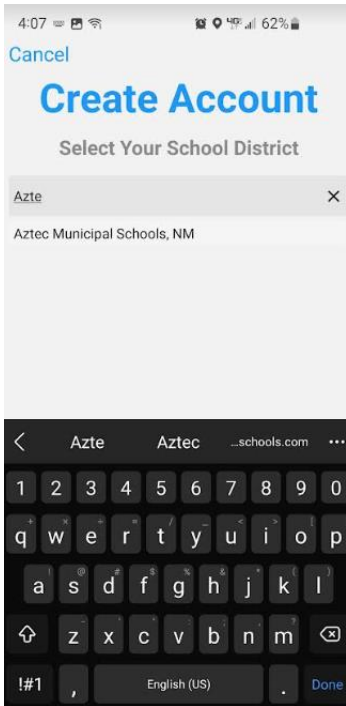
4:07 62%

Cancel

Create Account

Select Your School District

Azte ×

Aztec Municipal Schools, NM

< Azte Aztec ...schools.com ···

1 2 3 4 5 6 7 8 9 0

q w e r t y u i o p

a s d f g h j k l

z x c v b n m

!#1 , English (US) . Done